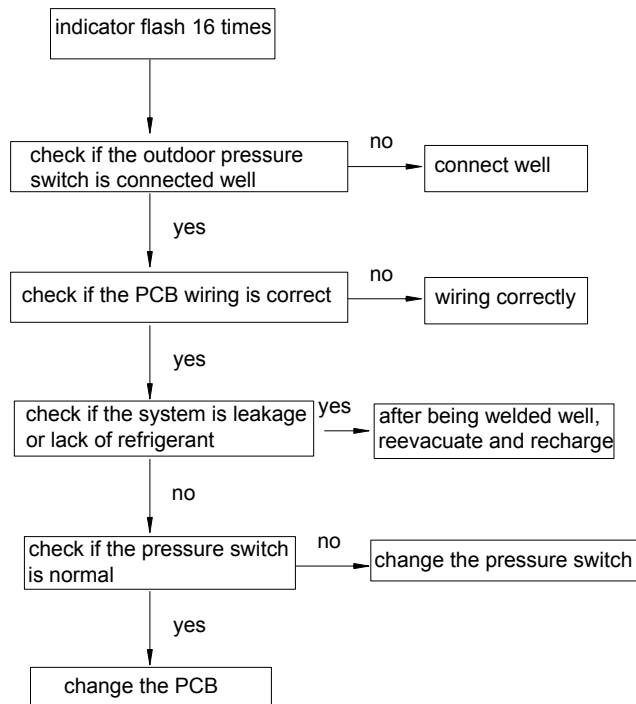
indicator flash 16 times

check if the outdoor pressure switch is connected well

no

connect well

yes

check if the PCB wiring is correct

no

wiring correctly

yes

check if the system is leakage or lack of refrigerant

yes

after being welded well, reevacuate and recharge

no

check if the pressure switch is normal

no

change the pressure switch

yes

change the PCB